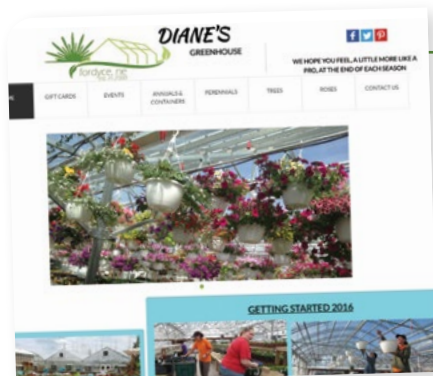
fordyce inc

DIANE'S
GREENHOUSE

f t p

WE HOPE YOU FEEL A LITTLE MORE LIKE A PRO, AT THE END OF EACH SEASON

GIFT CARDS
EVENTS
ANNUALS & CONTAINERS
PERENNIALS
TREES
ROSES
CONTACT US

GETTING STARTED 2016